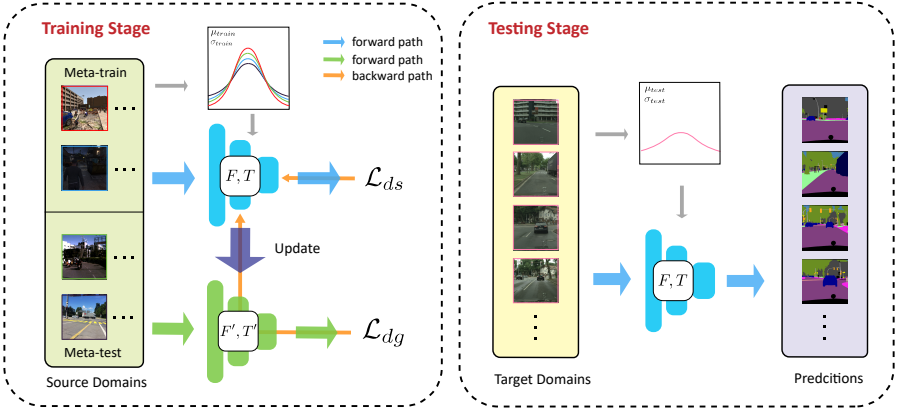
Training Stage

$\mu_{train}$
$\sigma_{train}$

forward path
forward path
backward path

Meta-train

...

...

$F, T$

$\mathcal{L}_{ds}$

Update

...

...

$F', T'$

$\mathcal{L}_{dg}$

Meta-test

Source Domains

Testing Stage

$\mu_{test}$
$\sigma_{test}$

Target Domains

$F, T$

Predcitions